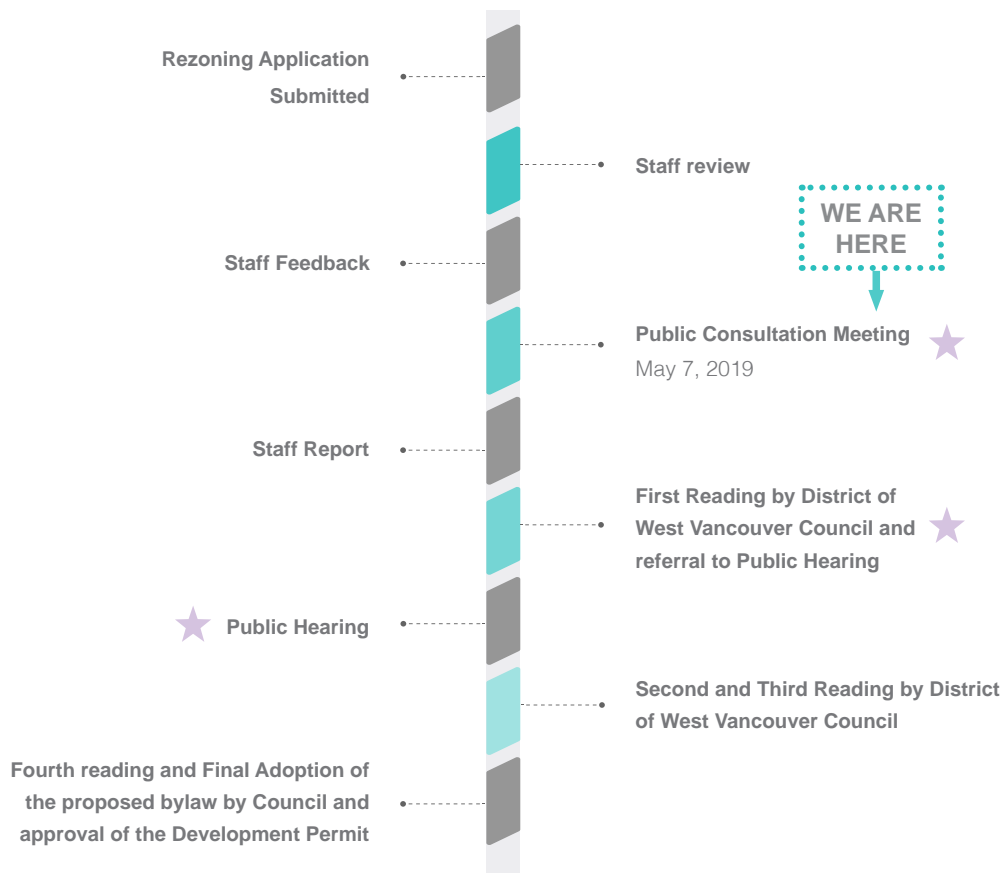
Rezoning Application Submitted

Staff review

WE ARE HERE

Staff Feedback

Public Consultation Meeting
May 7, 2019

Staff Report

First Reading by District of West Vancouver Council and referral to Public Hearing

Public Hearing

Second and Third Reading by District of West Vancouver Council

Fourth reading and Final Adoption of the proposed bylaw by Council and approval of the Development Permit